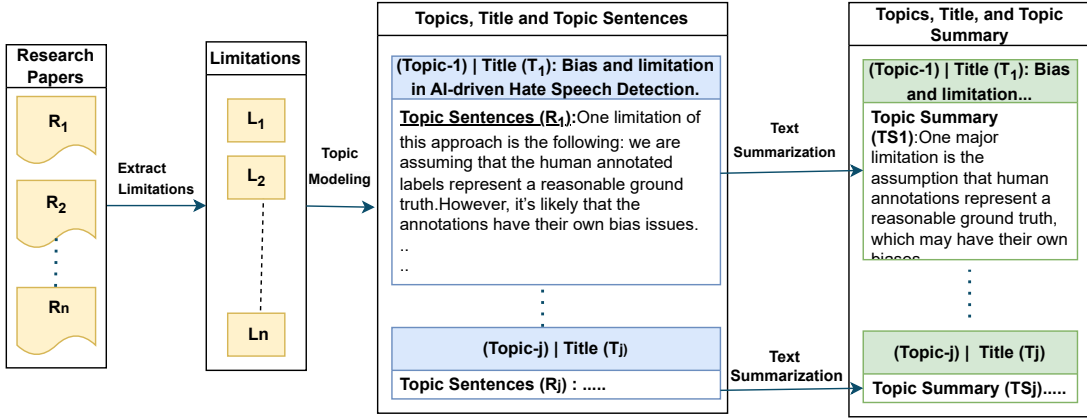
Research Papers

$R_1$

$R_2$

Rn

Extract Limitations

Limitations

$L_1$

$L_2$

Ln

Topic Modeling

Topics, Title and Topic Sentences

(Topic-1) | Title ($T_1$): Bias and limitation in AI-driven Hate Speech Detection.

Topic Sentences ($R_1$):One limitation of this approach is the following: we are assuming that the human annotated labels represent a reasonable ground truth.However, it's likely that the annotations have their own bias issues.
..
..

(Topic-j) | Title ($T_j$)

Topic Sentences ($R_j$) : .....

Text Summarization

Text Summarization

Topics, Title, and Topic Summary

(Topic-1) | Title ($T_1$): Bias and limitation...

Topic Summary (TS1):One major limitation is the assumption that human annotations represent a reasonable ground truth, which may have their own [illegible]

(Topic-j) | Title (Tj)

Topic Summary (TSj).....